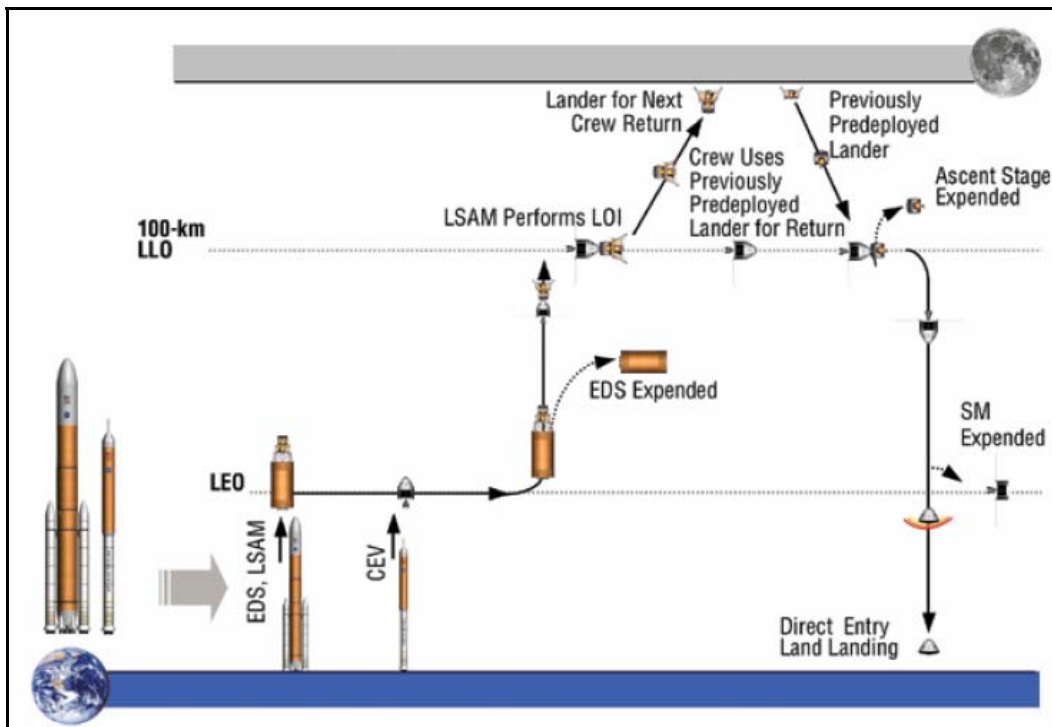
Lander for Next Crew Return

Previously Predeployed Lander

Crew Uses Previously Predeployed Lander for Return

Ascent Stage Expended

LSAM Performs LOI

100-km LLO

EDS Expended

SM Expended

LEO

EDS, LSAM

CEV

Direct Entry Land Landing